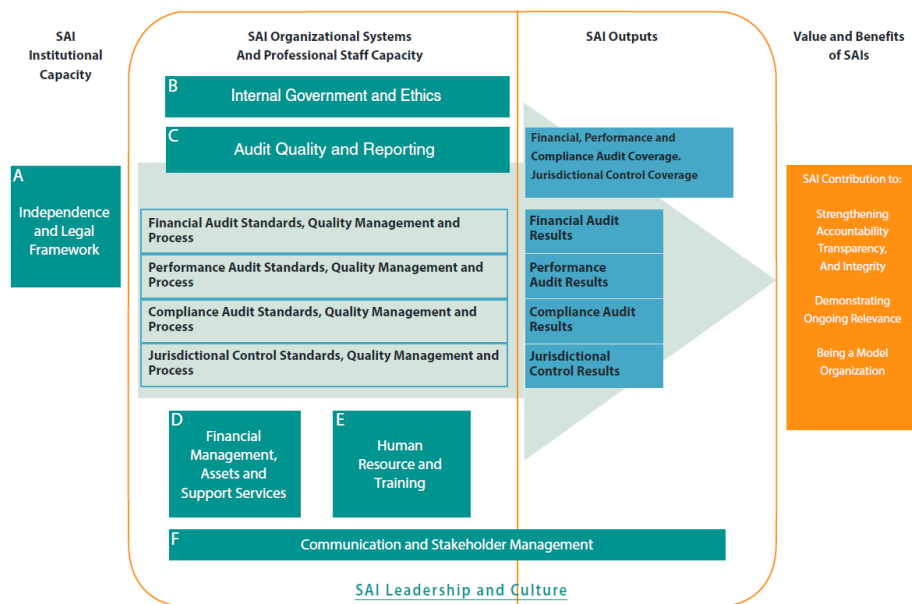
SAI Institutional Capacity

SAI Organizational Systems And Professional Staff Capacity

SAI Outputs

Value and Benefits of SAIs

B
Internal Government and Ethics

C
Audit Quality and Reporting

Financial, Performance and Compliance Audit Coverage. Jurisdictional Control Coverage

A
Independence and Legal Framework

Financial Audit Standards, Quality Management and Process

Performance Audit Standards, Quality Management and Process

Compliance Audit Standards, Quality Management and Process

Jurisdictional Control Standards, Quality Management and Process

Financial Audit Results

Performance Audit Results

Compliance Audit Results

Jurisdictional Control Results

SAI Contribution to:

Strengthening Accountability Transparency, And Integrity

Demonstrating Ongoing Relevance

Being a Model Organization

D
Financial Management, Assets and Support Services

E
Human Resource and Training

F
Communication and Stakeholder Management

SAI Leadership and Culture